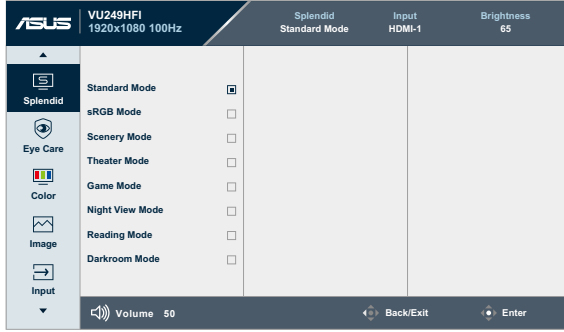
/ISUS VU249HFI 1920x1080 100Hz

Splendid Standard Mode | Input HDMI-1 | Brightness 65

Splendid
Eye Care
Color
Image
Input

Standard Mode
sRGB Mode
Scenery Mode
Theater Mode
Game Mode
Night View Mode
Reading Mode
Darkroom Mode

Volume 50
Back/Exit
Enter